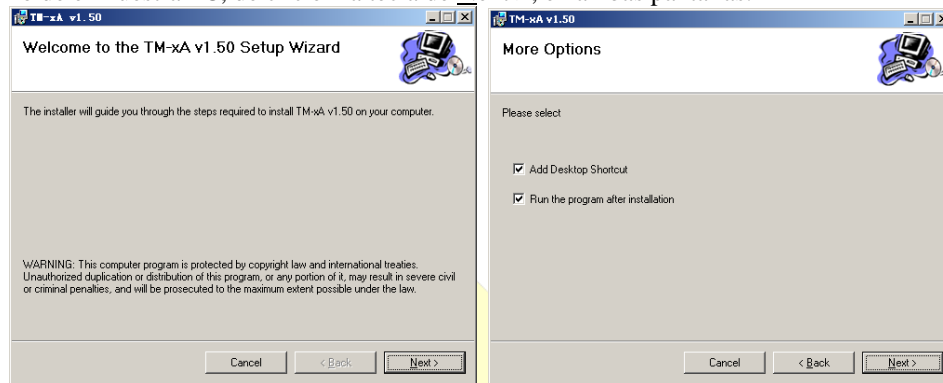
TM-xA v1.50

Welcome to the TM-xA v1.50 Setup Wizard

The installer will guide you through the steps required to install TM-xA v1.50 on your computer.

WARNING: This computer program is protected by copyright law and international treaties. Unauthorized duplication or distribution of this program, or any portion of it, may result in severe civil or criminal penalties, and will be prosecuted to the maximum extent possible under the law.

Cancel | < Back | Next >

TM-xA v1.50

More Options

Please select

☑ Add Desktop Shortcut

☑ Run the program after installation

Cancel | < Back | Next >